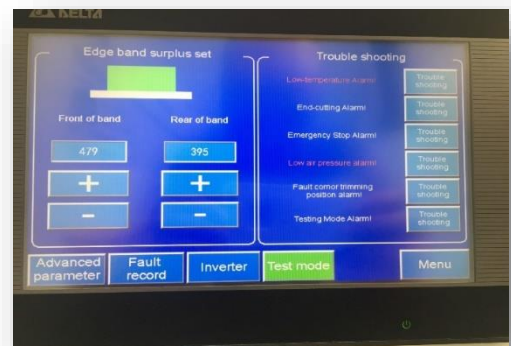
DELTA

Edge band surplus set

Front of band

Rear of band

479

395

+

+

-

-

Trouble shooting

Low-temperature Alarm

Trouble shooting

End-cutting Alarm

Trouble shooting

Emergency Stop Alarm

Trouble shooting

Low air pressure alarm

Trouble shooting

Fault cornor trimming position alarm

Trouble shooting

Testing Mode Alarm

Trouble shooting

Advanced parameter

Fault record

Inverter

Test mode

Menu